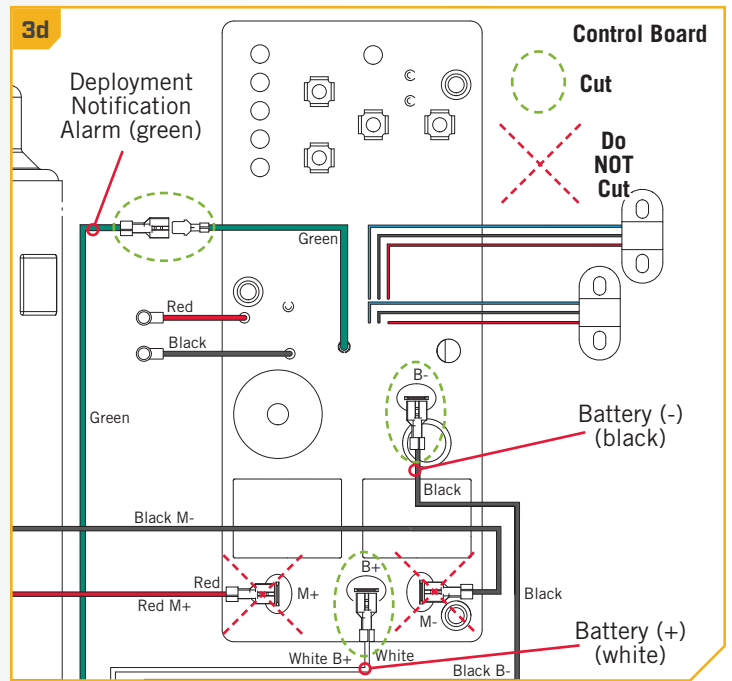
3d

Control Board

Cut

Do NOT Cut

Deployment Notification Alarm (green)

Green

Red

Black

Green

B-

Battery (-) (black)

Black

Black M-

Red

Red M+

M+

B+

M-

Black

Battery (+) (white)

White B+

White

Black B-